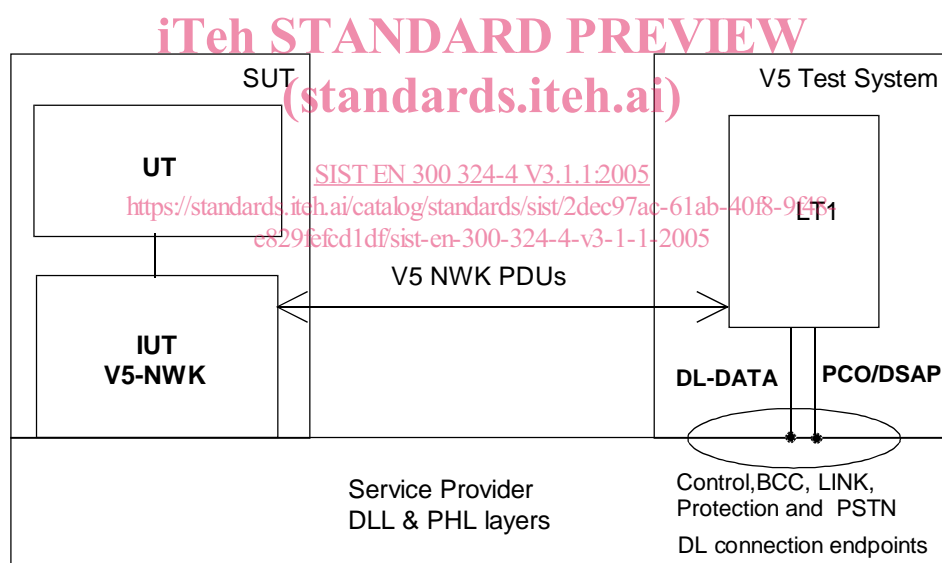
iTeh STANDARD PREVIEW
(standards.iteh.ai)

SUT

UT

SIST EN 300 324-4 V3.1.1:2005
https://standards.iteh.ai/catalog/standards/sist/2dec97ac-61ab-40f8-9f48-e829fefcd1df/sist-en-300-324-4-v3-1-1-2005

IUT
V5-NWK

V5 NWK PDUs

V5 Test System

LT1

DL-DATA

PCO/DSAP

Service Provider
DLL & PHL layers

Control,BCC, LINK, Protection and PSTN

DL connection endpoints